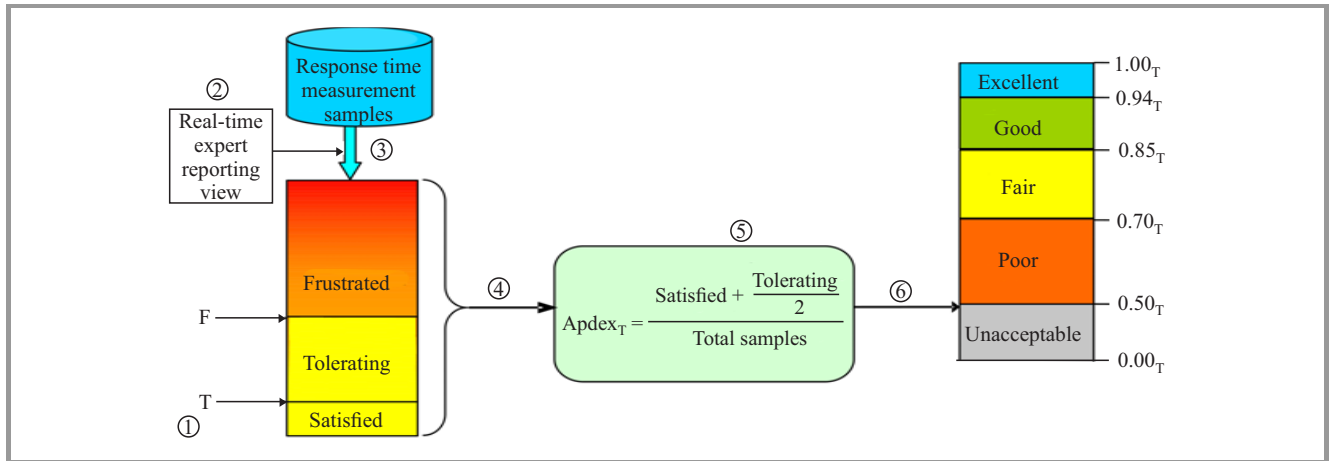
Response time measurement samples

②

Real-time expert reporting view

③

Frustrated

F

Tolerating

T

Satisfied

①

④

⑤

$\text{Apdex}_T = \frac{\text{Satisfied} + \frac{\text{Tolerating}}{2}}{\text{Total samples}}$

⑥

Excellent

Good

Fair

Poor

Unacceptable

$1.00_T$

$0.94_T$

$0.85_T$

$0.70_T$

$0.50_T$

$0.00_T$